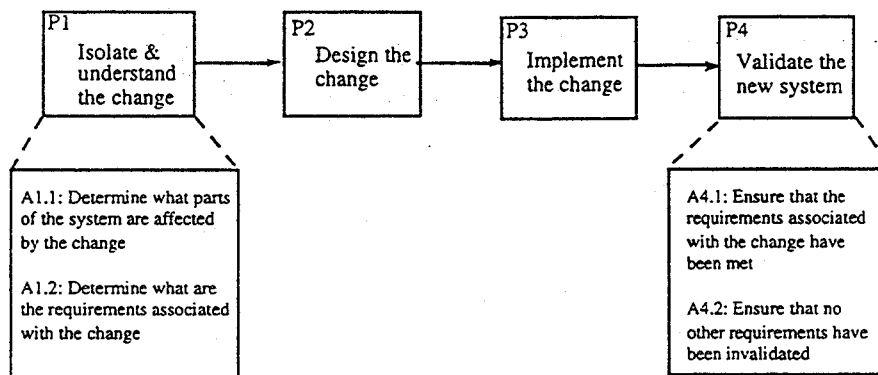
P1
Isolate & understand the change

P2
Design the change

P3
Implement the change

P4
Validate the new system

A1.1: Determine what parts of the system are affected by the change

A1.2: Determine what are the requirements associated with the change

A4.1: Ensure that the requirements associated with the change have been met

A4.2: Ensure that no other requirements have been invalidated